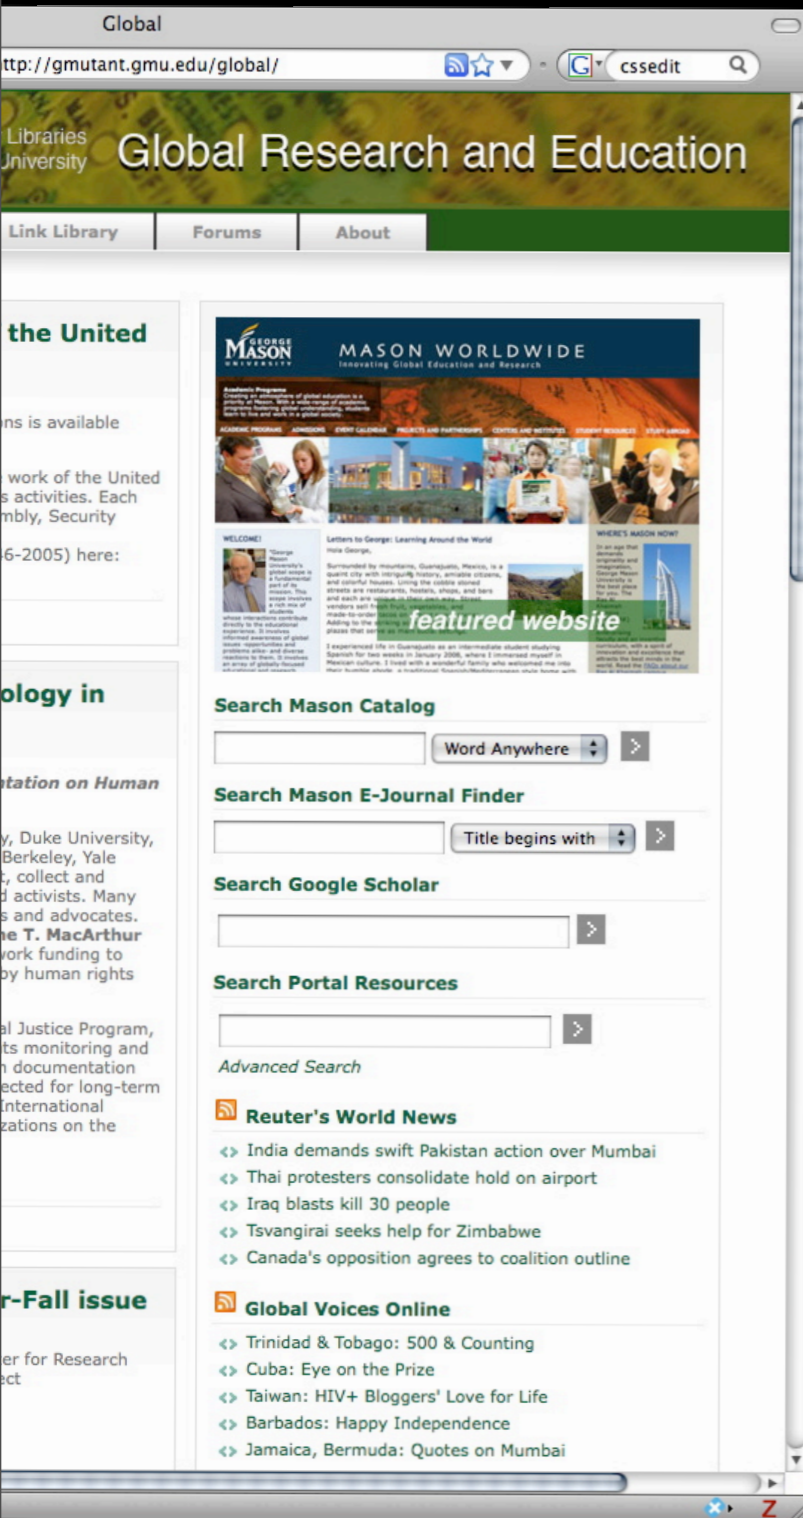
Global

ttp://gmutant.gmu.edu/global/

cssedit

Libraries
University

Global Research and Education

Link Library | Forums | About

the United

ns is available

work of the United
s activities. Each
mbly, Security

6-2005) here:

ology in

tation on Human

y, Duke University,
Berkeley, Yale
t, collect and
d activists. Many
s and advocates.
e T. MacArthur
ork funding to
by human rights

al Justice Program,
ts monitoring and
n documentation
ected for long-term
International
zations on the

r-Fall issue

er for Research
ct

GEORGE MASON UNIVERSITY

MASON WORLDWIDE
Innovating Global Education and Research

featured website

Search Mason Catalog

Word Anywhere

Search Mason E-Journal Finder

Title begins with

Search Google Scholar

Search Portal Resources

Advanced Search

Reuter's World News

India demands swift Pakistan action over Mumbai
Thai protesters consolidate hold on airport
Iraq blasts kill 30 people
Tsvangirai seeks help for Zimbabwe
Canada's opposition agrees to coalition outline

Global Voices Online

Trinidad & Tobago: 500 & Counting
Cuba: Eye on the Prize
Taiwan: HIV+ Bloggers' Love for Life
Barbados: Happy Independence
Jamaica, Bermuda: Quotes on Mumbai